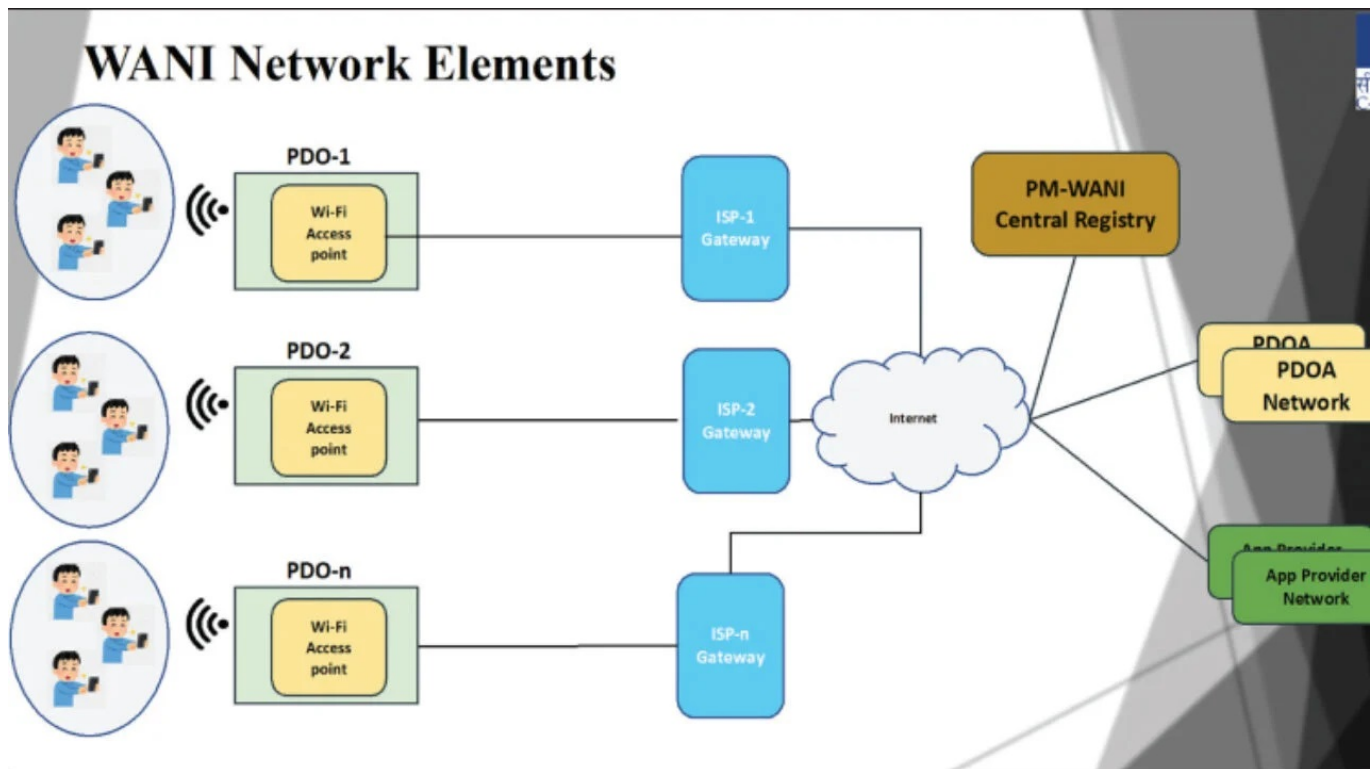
WANI Network Elements

PDO-1

Wi-Fi Access point

ISP-1 Gateway

PDO-2

Wi-Fi Access point

ISP-2 Gateway

PDO-n

Wi-Fi Access point

ISP-n Gateway

Internet

PM-WANI Central Registry

PDOA

PDOA Network

App Provider

App Provider Network